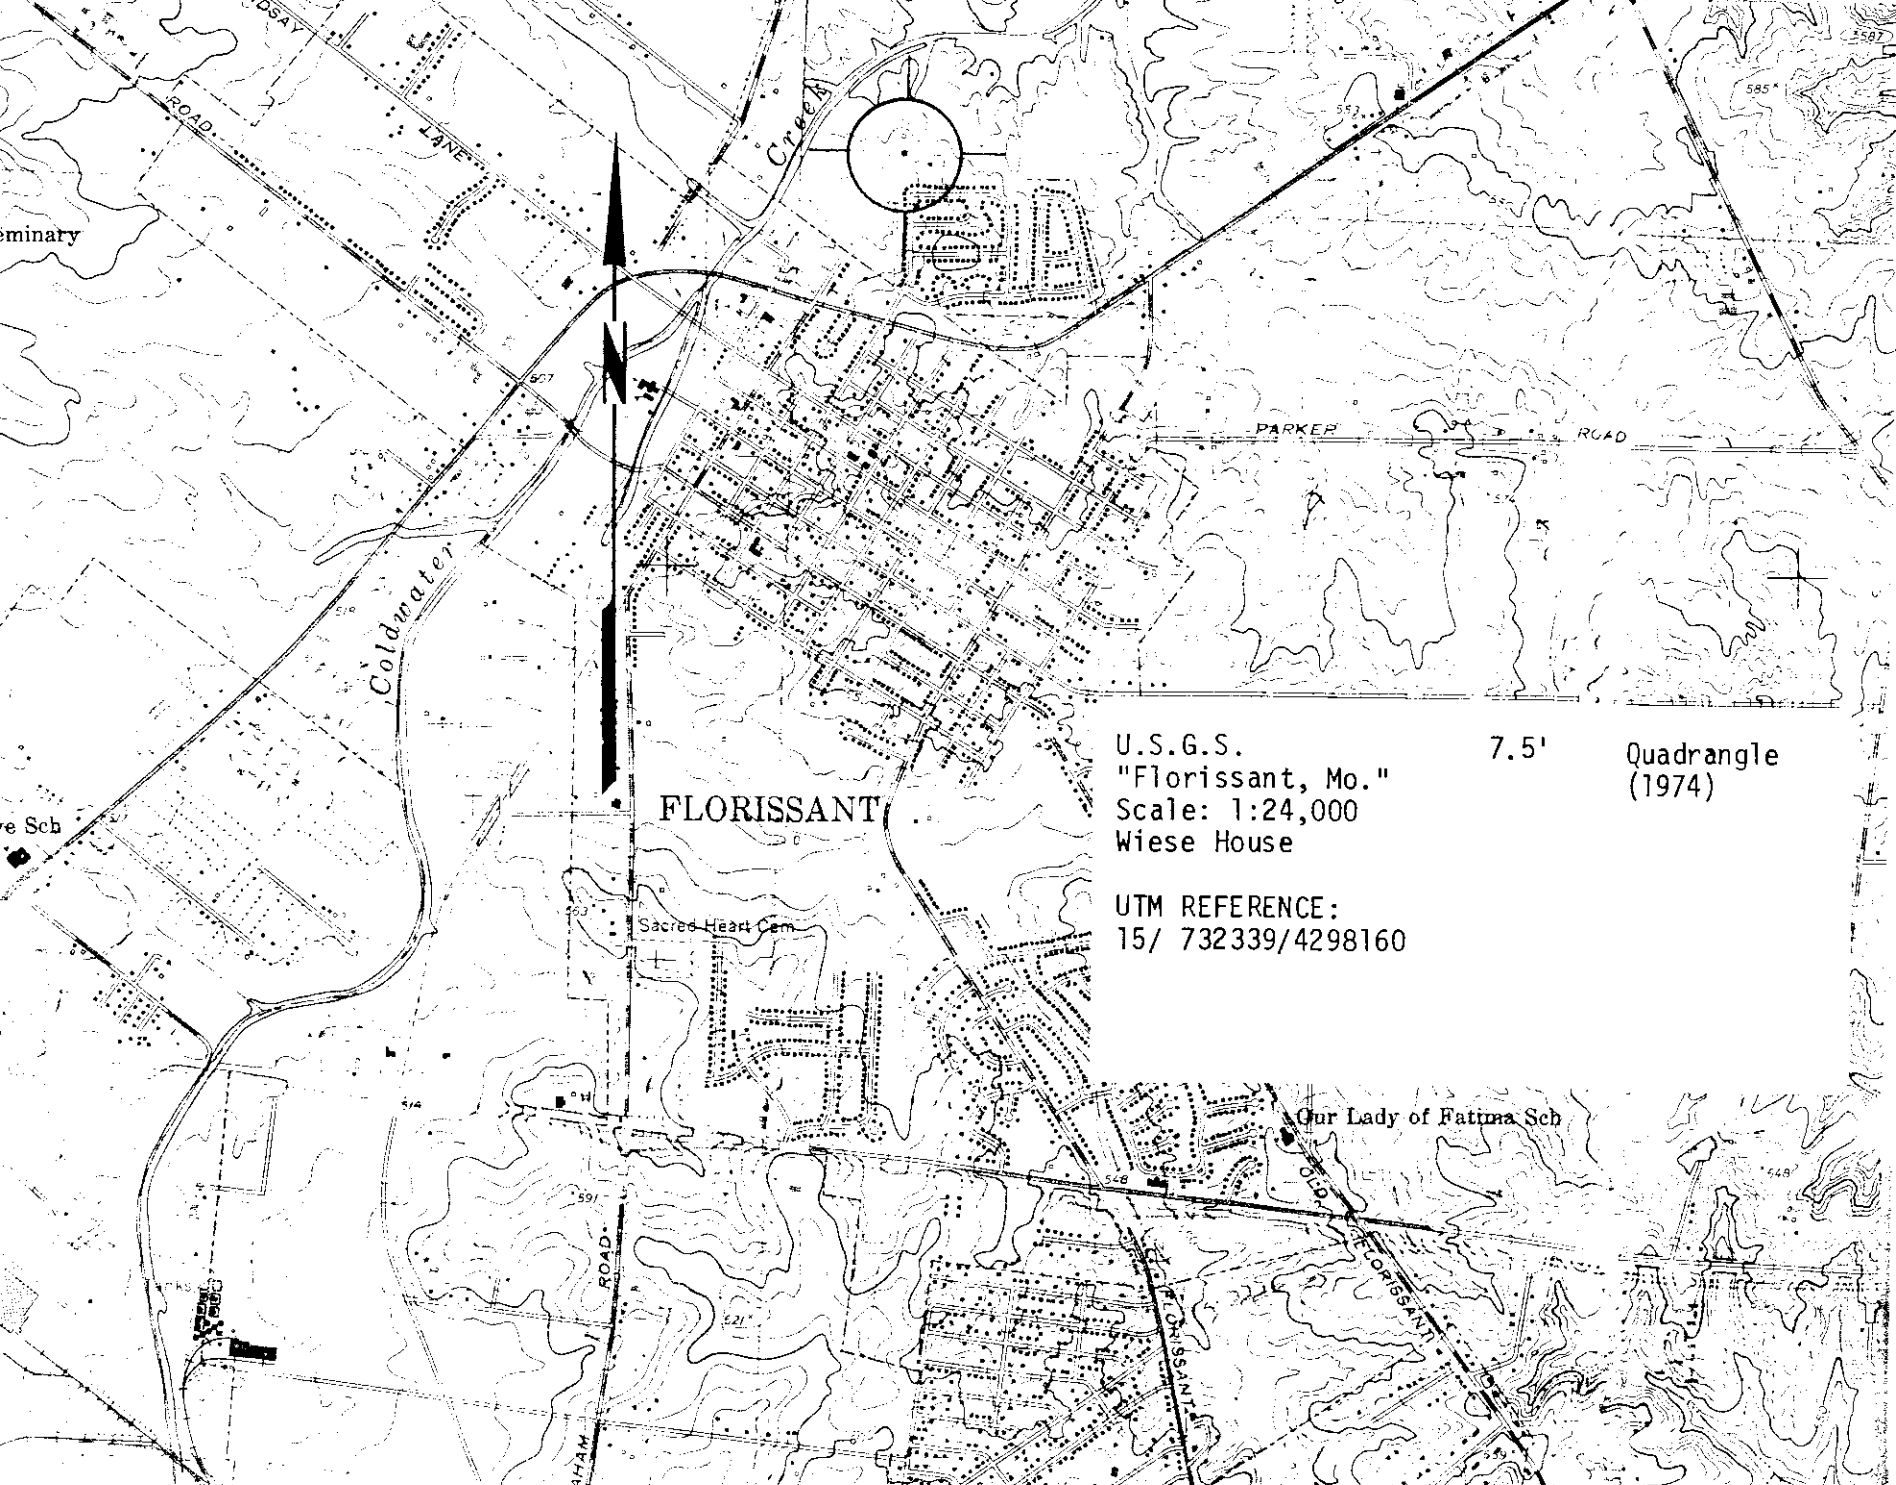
DSAY
ROAD
LANE
Creek
eminary
N
PARKER
ROAD
Coldwater
FLORISSANT
Sacred Heart Cem
e Sch
U.S.G.S. 7.5' Quadrangle
"Florissant, Mo." (1974)
Scale: 1:24,000
Wiese House

UTM REFERENCE:
15/ 732339/4298160

Our Lady of Fatima Sch
OLD
FLORISSANT
FLORISSANT
ROAD
AHAM